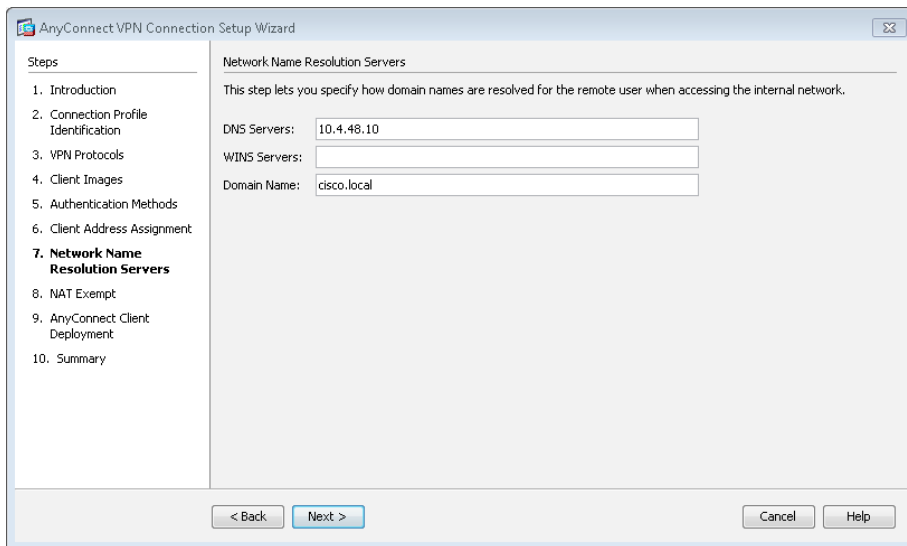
AnyConnect VPN Connection Setup Wizard

Steps

1. Introduction
2. Connection Profile Identification
3. VPN Protocols
4. Client Images
5. Authentication Methods
6. Client Address Assignment
7. Network Name Resolution Servers
8. NAT Exempt
9. AnyConnect Client Deployment
10. Summary

Network Name Resolution Servers

This step lets you specify how domain names are resolved for the remote user when accessing the internal network.

DNS Servers: 10.4.48.10

WINS Servers:

Domain Name: cisco.local

< Back Next > Cancel Help